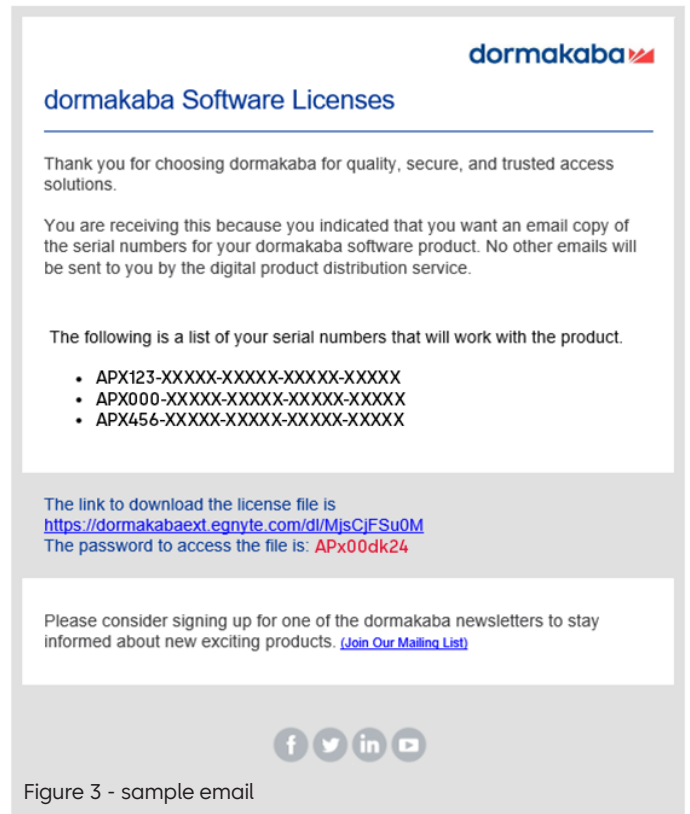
dormakaba

dormakaba Software Licenses

Thank you for choosing dormakaba for quality, secure, and trusted access solutions.

You are receiving this because you indicated that you want an email copy of the serial numbers for your dormakaba software product. No other emails will be sent to you by the digital product distribution service.

The following is a list of your serial numbers that will work with the product.

- APX123-XXXXX-XXXXX-XXXXX-XXXXX
- APX000-XXXXX-XXXXX-XXXXX-XXXXX
- APX456-XXXXX-XXXXX-XXXXX-XXXXX

The link to download the license file is https://dormakabaext.egnyte.com/dl/MjsCjFSu0M
The password to access the file is: APx00dk24

Please consider signing up for one of the dormakaba newsletters to stay informed about new exciting products. (Join Our Mailing List)

f in

Figure 3 - sample email